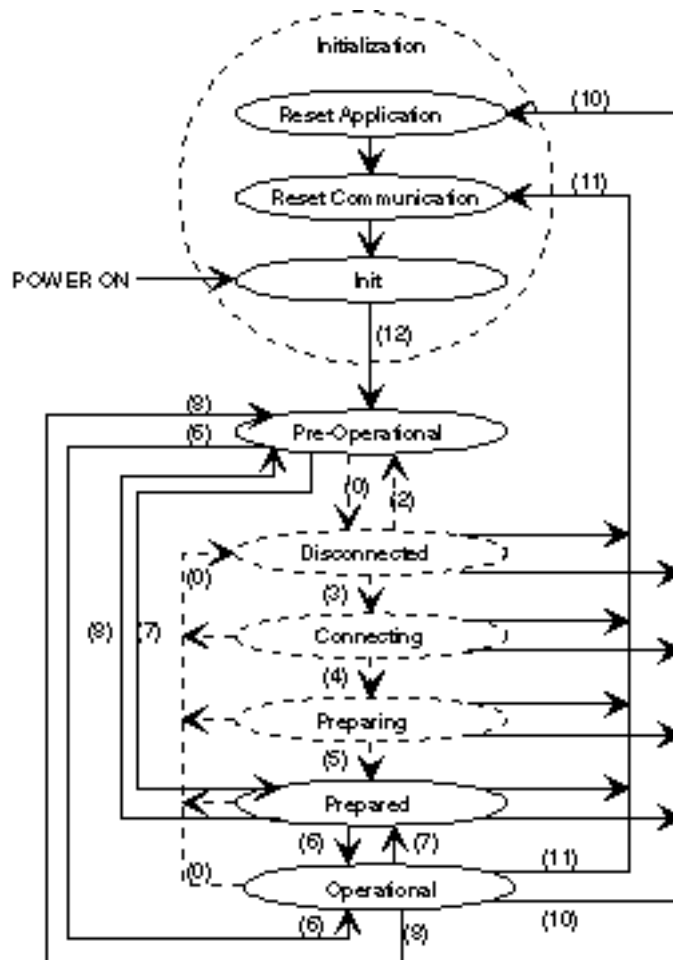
Initialization

Reset Application

(10)

Reset Communication

(11)

POWER ON

Init

(12)

(9)

(6)

Pre-Operational

(0)

(2)

Disconnected

(0)

(3)

(8)

(7)

Connecting

(4)

Preparing

(5)

Prepared

(6)

(7)

(0)

(11)

Operational

(6)

(9)

(10)